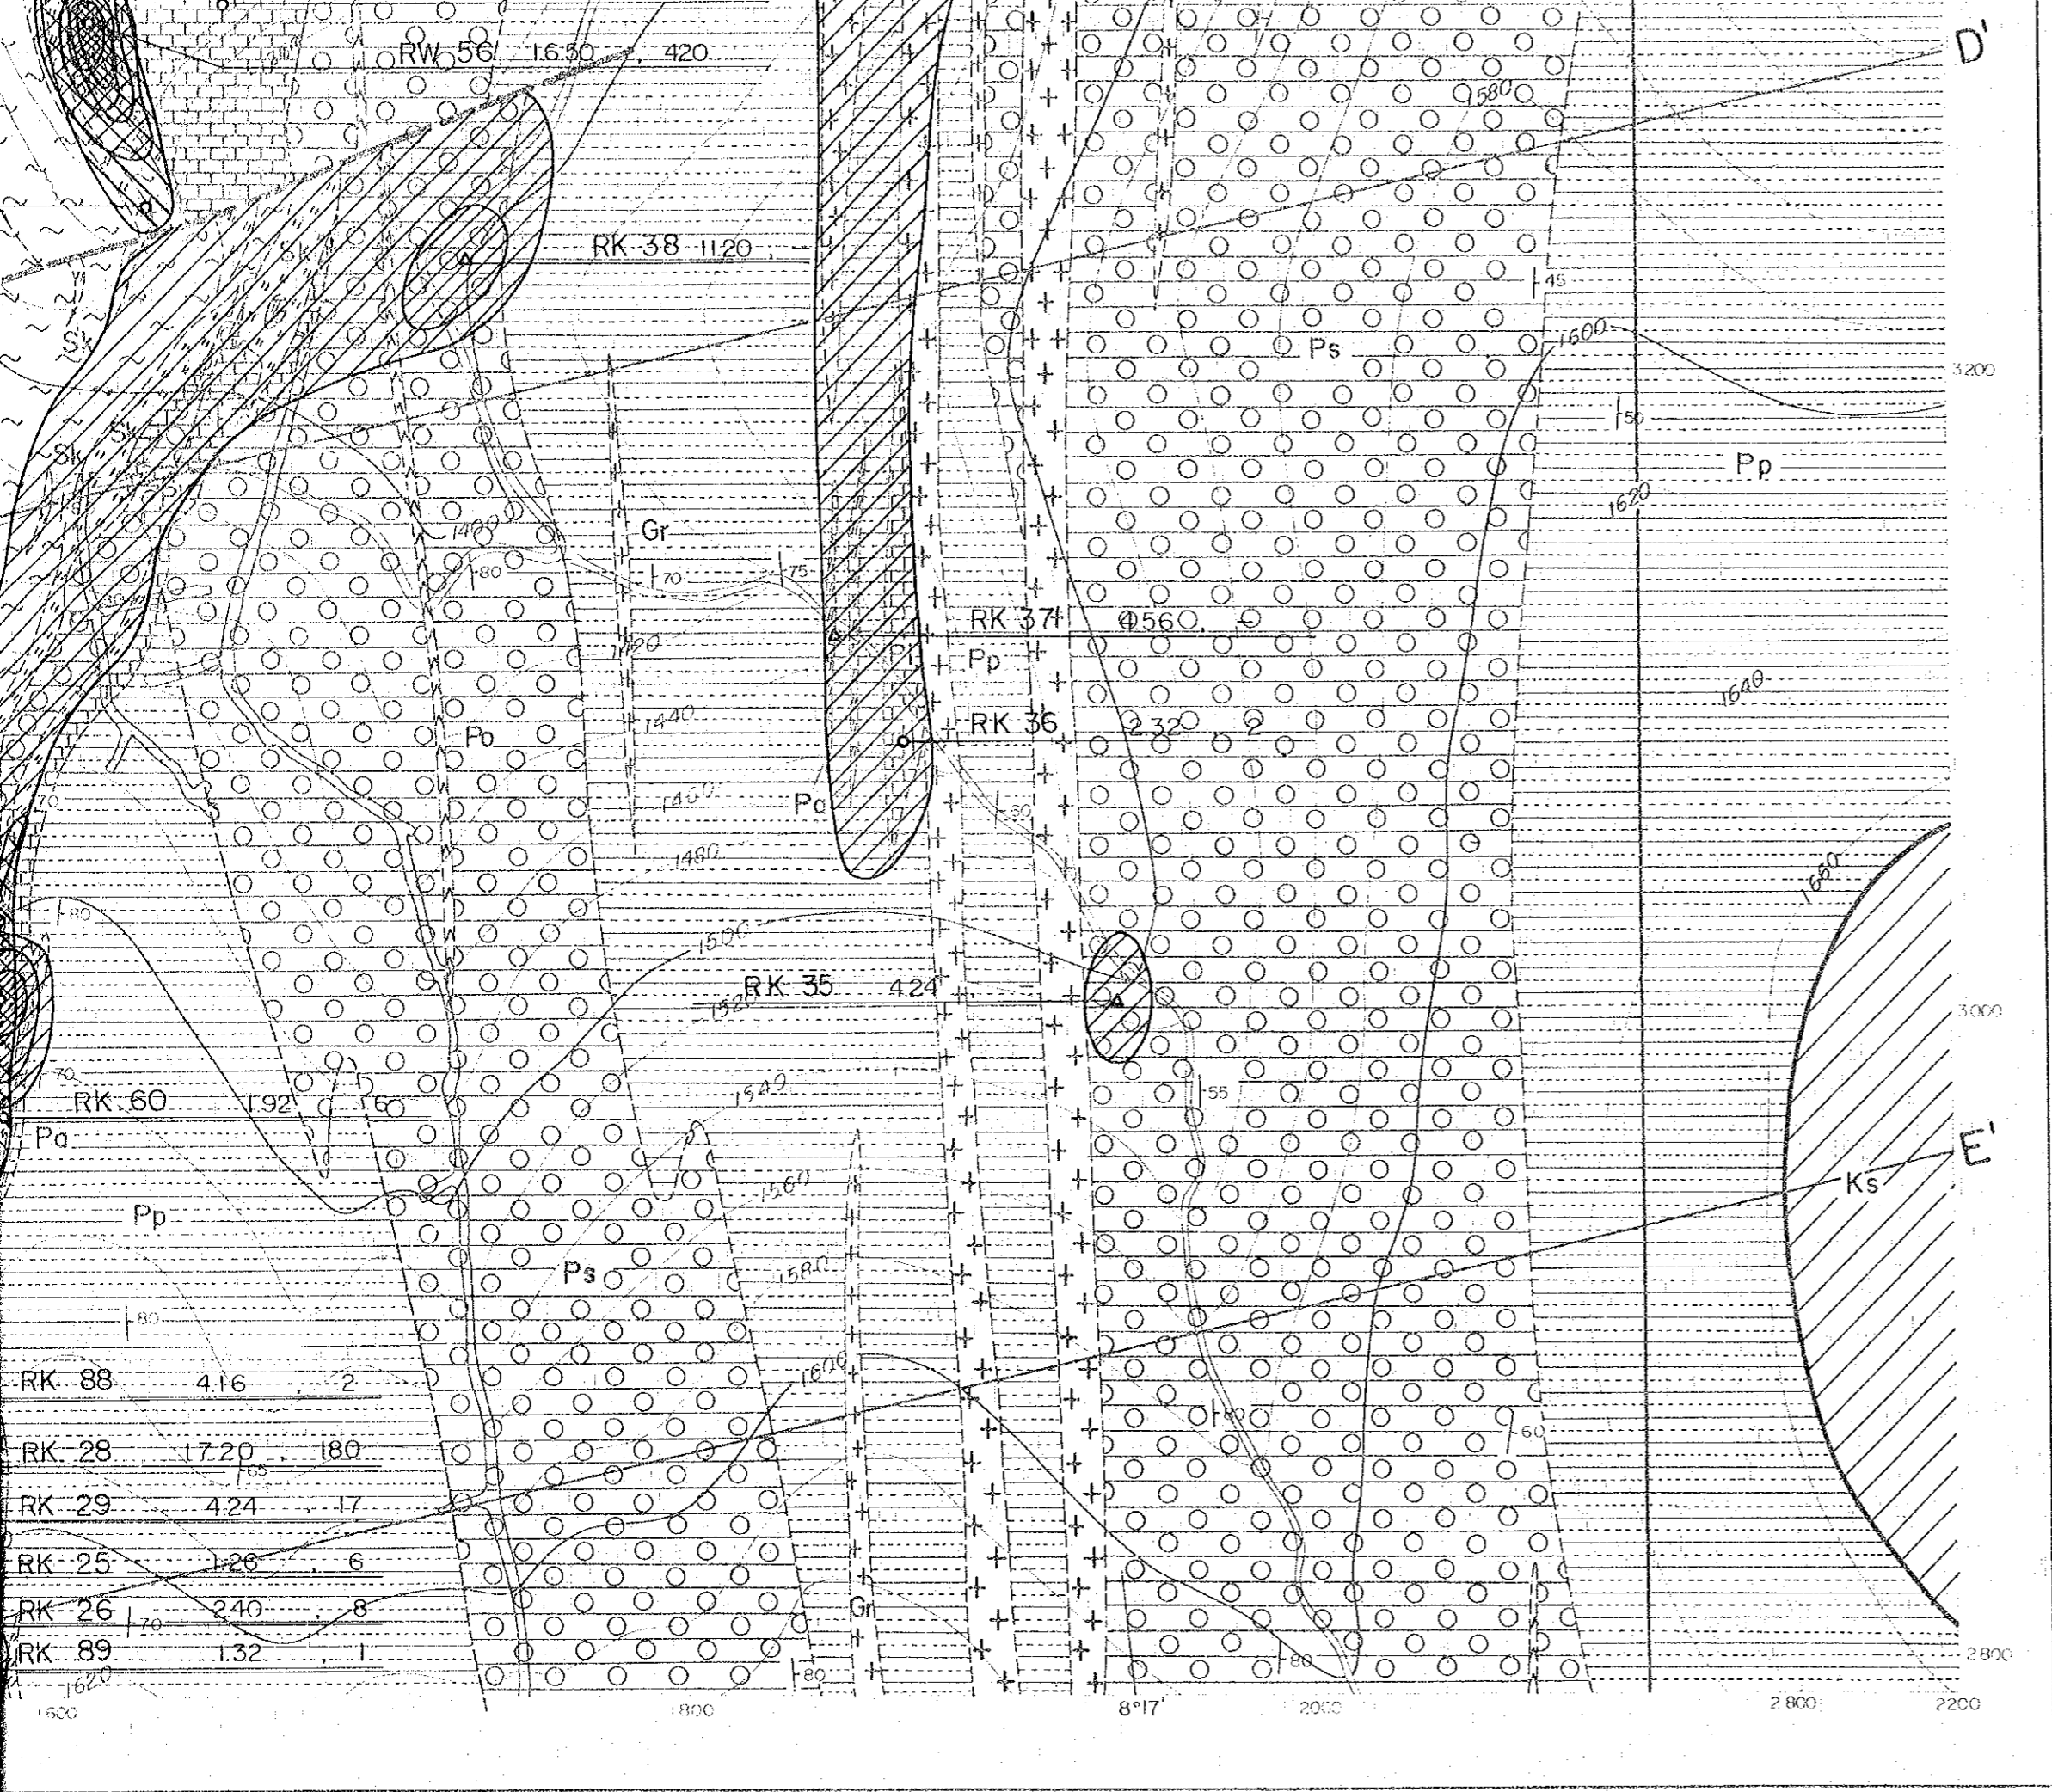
RW 56 16.50 420

D'

580

RK 38 11.20

45

Sk

Ps

1600

3200

Sk

50

Sk

Pp

1620

1400

Gr

80

70

75

1420

RK 371 4.56

Pp

1640

1440

Po

RK 36 2.32 2

1460

Pa

60

1480

1660

80

1500

RK 35 4.24

1520

3000

55

70

1540

RK 60 1.92 16

Pa

1560

E'

Ks

Pp

Ps

1580

80

RK 88 4.16 2

1600

80

60

RK 28 17.20 180

65

RK 29 4.24 17

RK 25 1.26 6

RK 26 2.40 8

70

Gr

RK 89 1.32 1

80

80

2800

1620

1600

1800

8°17'

2000

2800

2200